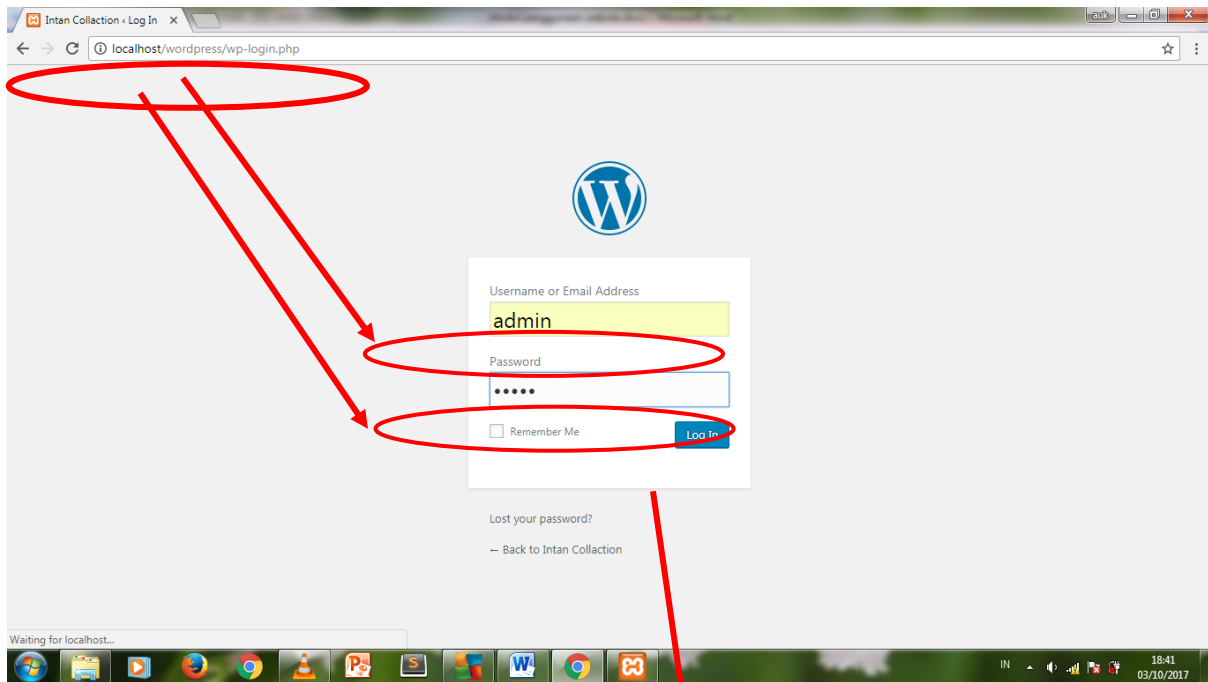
Intan Collaction ‹ Log In ×

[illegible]

auk

localhost/wordpress/wp-login.php

Username or Email Address

admin

Password

•••••

Remember Me

Log In

Lost your password?

← Back to Intan Collaction

Waiting for localhost...

IN

18:41
03/10/2017